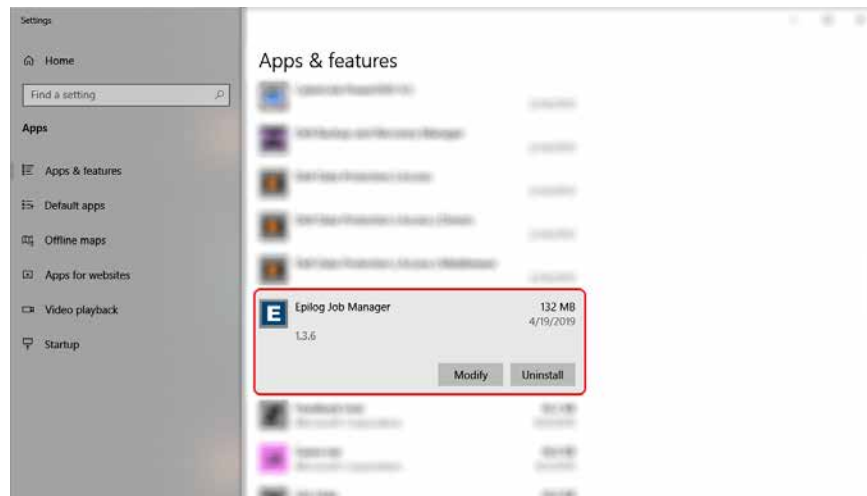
Settings

Home

Find a setting

Apps

Apps & features

Default apps

Offline maps

Apps for websites

Video playback

Startup

Apps & features

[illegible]

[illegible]

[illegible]

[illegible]

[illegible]

Epilog Job Manager
132 MB
4/19/2019
1.3.6

Modify
Uninstall

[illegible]

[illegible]

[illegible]